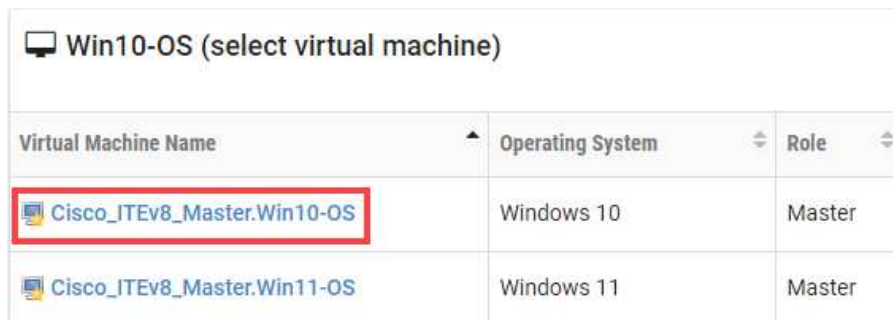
Win10-OS (select virtual machine)

| Virtual Machine Name | Operating System | Role |
|---|---|---|
| Cisco_ITEv8_Master.Win10-OS | Windows 10 | Master |
| Cisco_ITEv8_Master.Win11-OS | Windows 11 | Master |